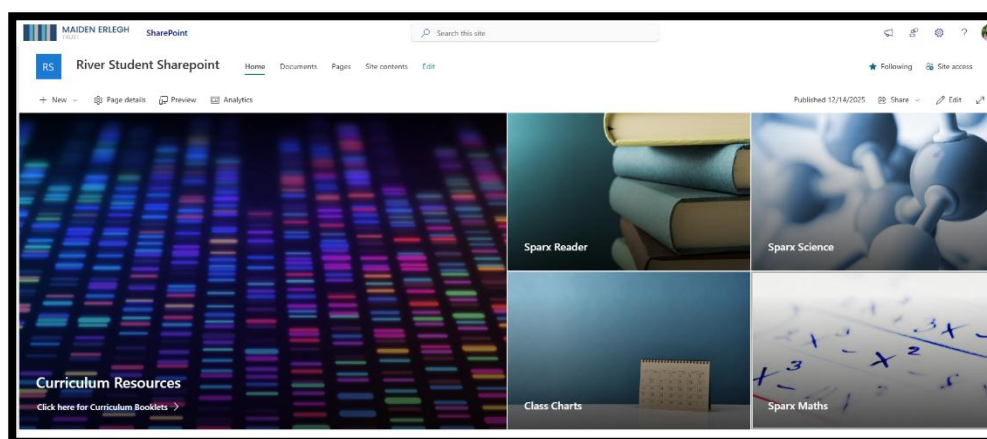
MAIDEN ERLEGH TRUST SharePoint

Search this site

RS River Student Sharepoint Home Documents Pages Site contents Edit

Following Site access

+ New Page details Preview Analytics

Published 12/14/2025 Share Edit

Curriculum Resources

Click here for Curriculum Booklets >

Sparx Reader

Sparx Science

Class Charts

Sparx Maths